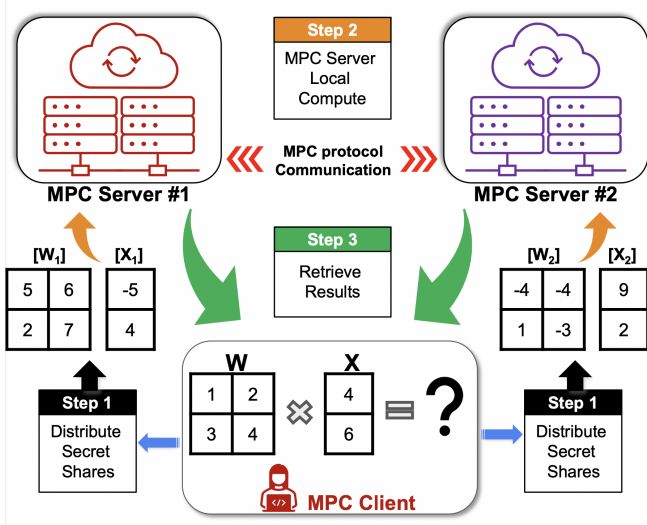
Step 2

MPC Server Local Compute

MPC protocol Communication

MPC Server #1

MPC Server #2

Step 3

Retrieve Results

$[W_1]$

| 5 | 6 |
|---|---|
| 2 | 7 |

$[X_1]$

| -5 |
|---|
| 4 |

$[W_2]$

| -4 | -4 |
|---|---|
| 1 | -3 |

$[X_2]$

| 9 |
|---|
| 2 |

Step 1

Distribute Secret Shares

W

| 1 | 2 |
|---|---|
| 3 | 4 |

X

| 4 |
|---|
| 6 |

?

MPC Client

Step 1

Distribute Secret Shares